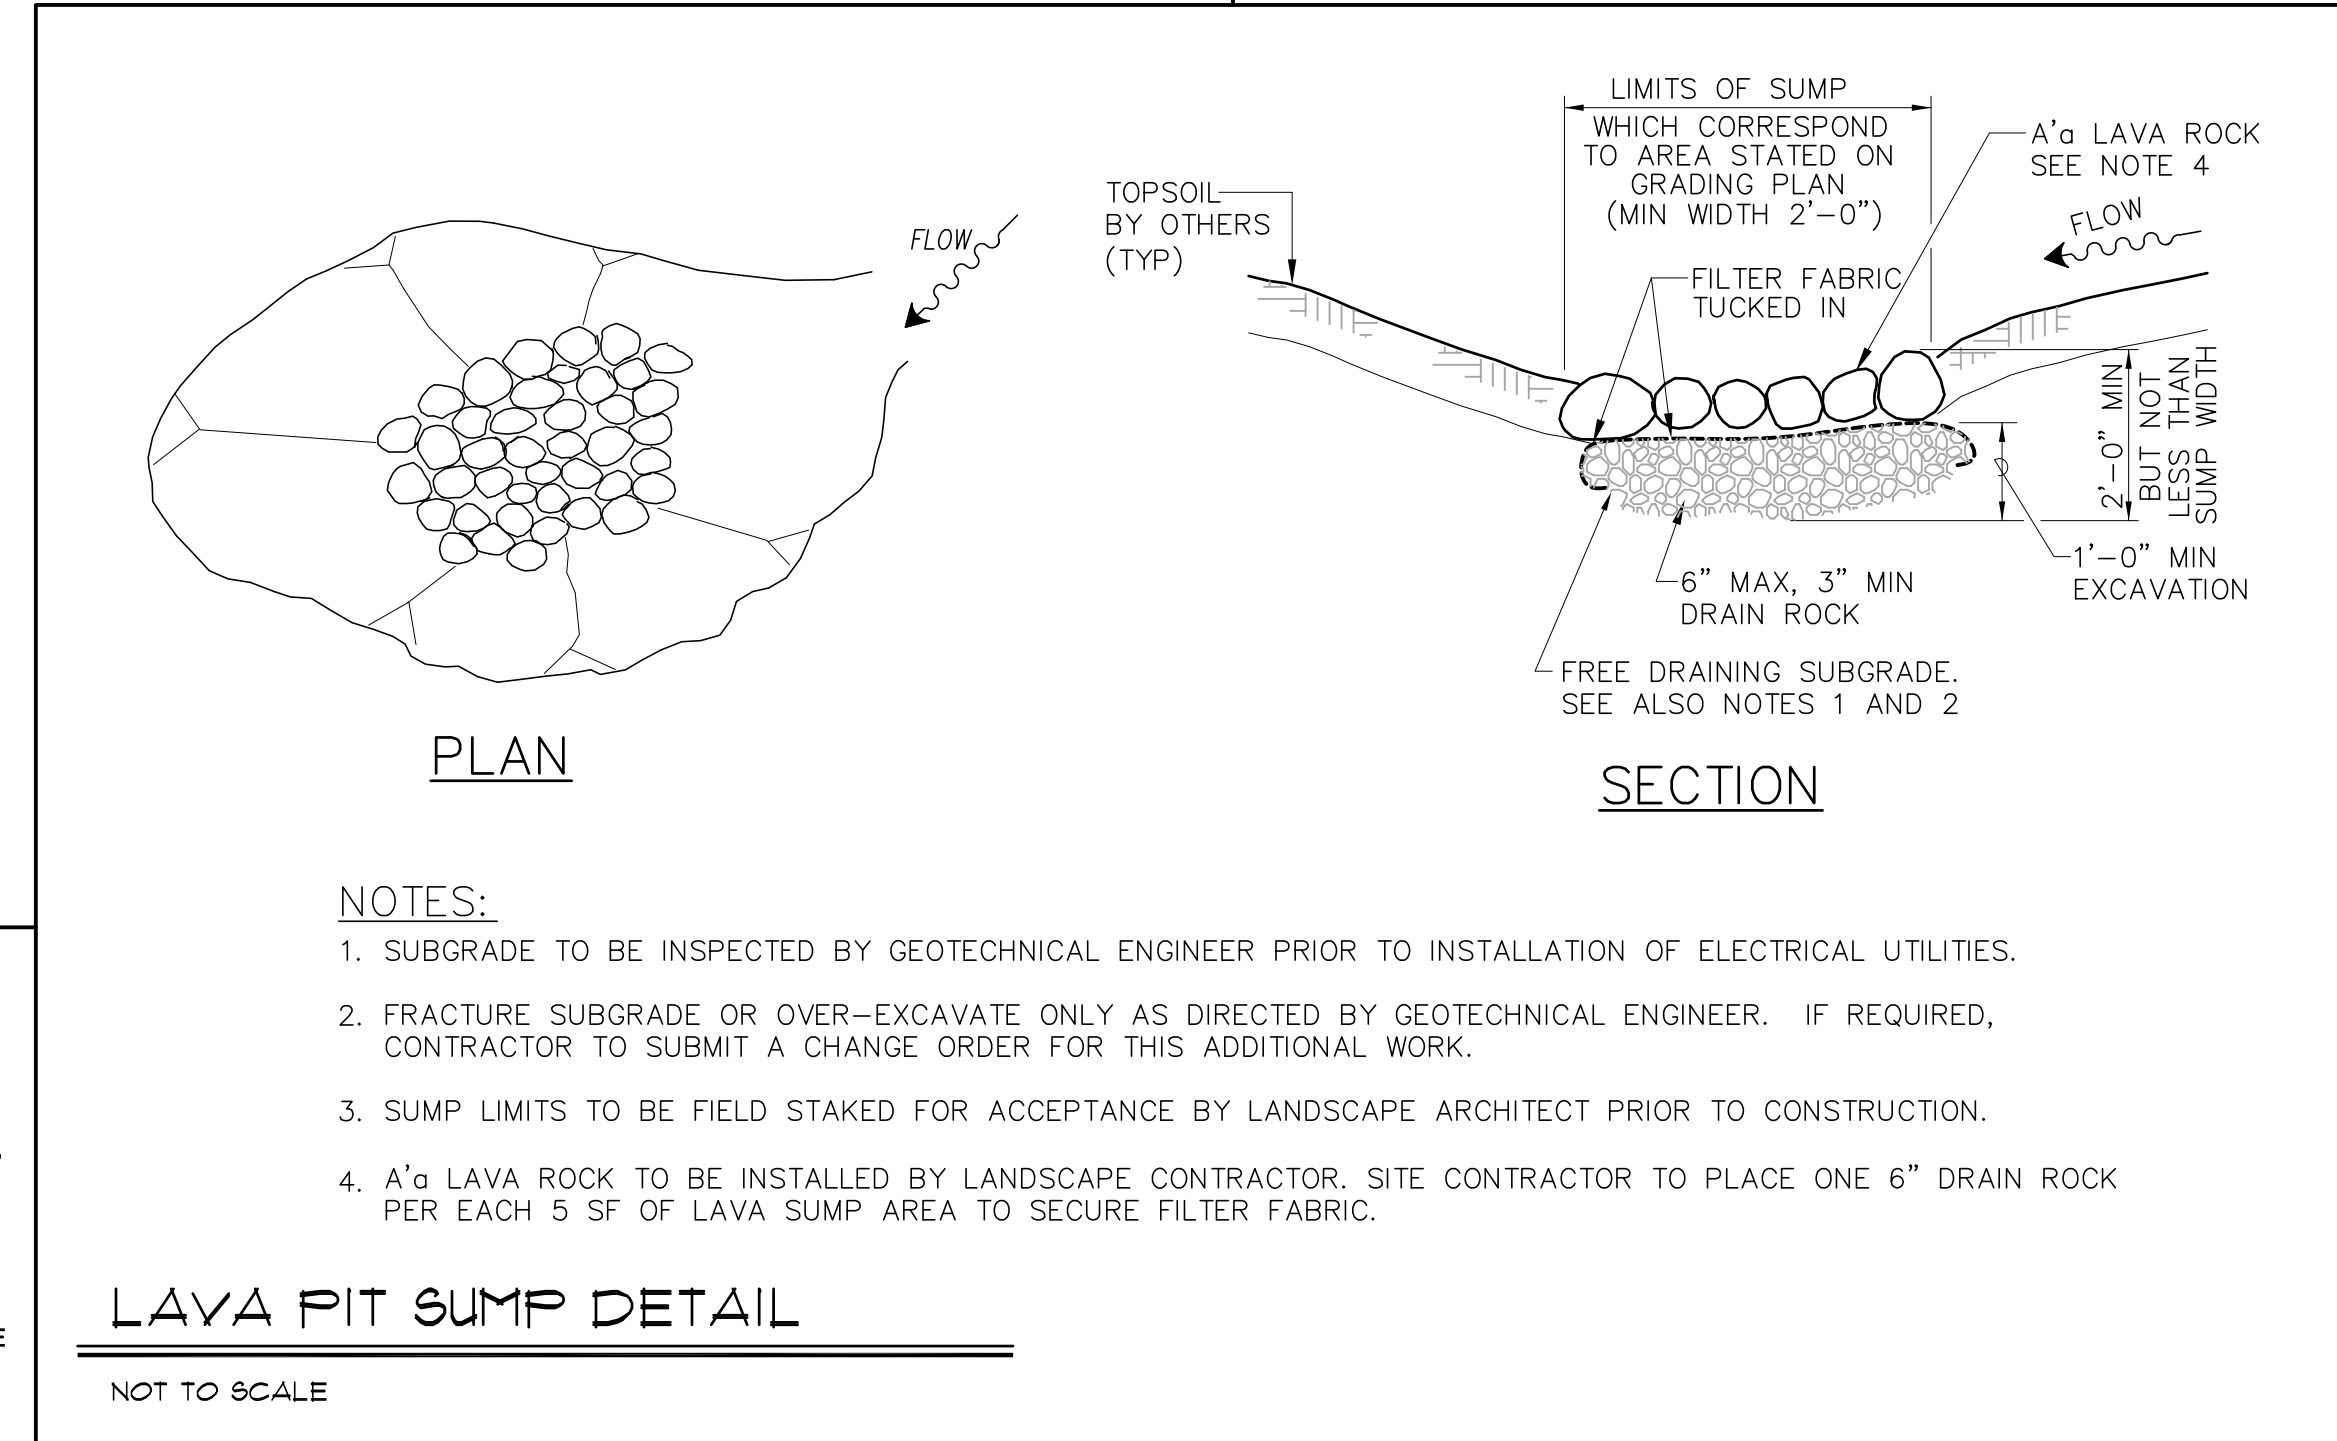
FLOW

PLAN

LIMITS OF SUMP

WHICH CORRESPOND TO AREA STATED ON GRADING PLAN (MIN WIDTH 2'–0")

A'a LAVA ROCK SEE NOTE 4

TOPSOIL BY OTHERS (TYP)

FLOW

FILTER FABRIC TUCKED IN

2'–0" MIN BUT NOT LESS THAN SUMP WIDTH

1'–0" MIN EXCAVATION

6" MAX, 3" MIN DRAIN ROCK

FREE DRAINING SUBGRADE. SEE ALSO NOTES 1 AND 2

SECTION

NOTES:

1. SUBGRADE TO BE INSPECTED BY GEOTECHNICAL ENGINEER PRIOR TO INSTALLATION OF ELECTRICAL UTILITIES.

2. FRACTURE SUBGRADE OR OVER–EXCAVATE ONLY AS DIRECTED BY GEOTECHNICAL ENGINEER. IF REQUIRED, CONTRACTOR TO SUBMIT A CHANGE ORDER FOR THIS ADDITIONAL WORK.

3. SUMP LIMITS TO BE FIELD STAKED FOR ACCEPTANCE BY LANDSCAPE ARCHITECT PRIOR TO CONSTRUCTION.

4. A'a LAVA ROCK TO BE INSTALLED BY LANDSCAPE CONTRACTOR. SITE CONTRACTOR TO PLACE ONE 6" DRAIN ROCK PER EACH 5 SF OF LAVA SUMP AREA TO SECURE FILTER FABRIC.

LAVA PIT SUMP DETAIL

NOT TO SCALE